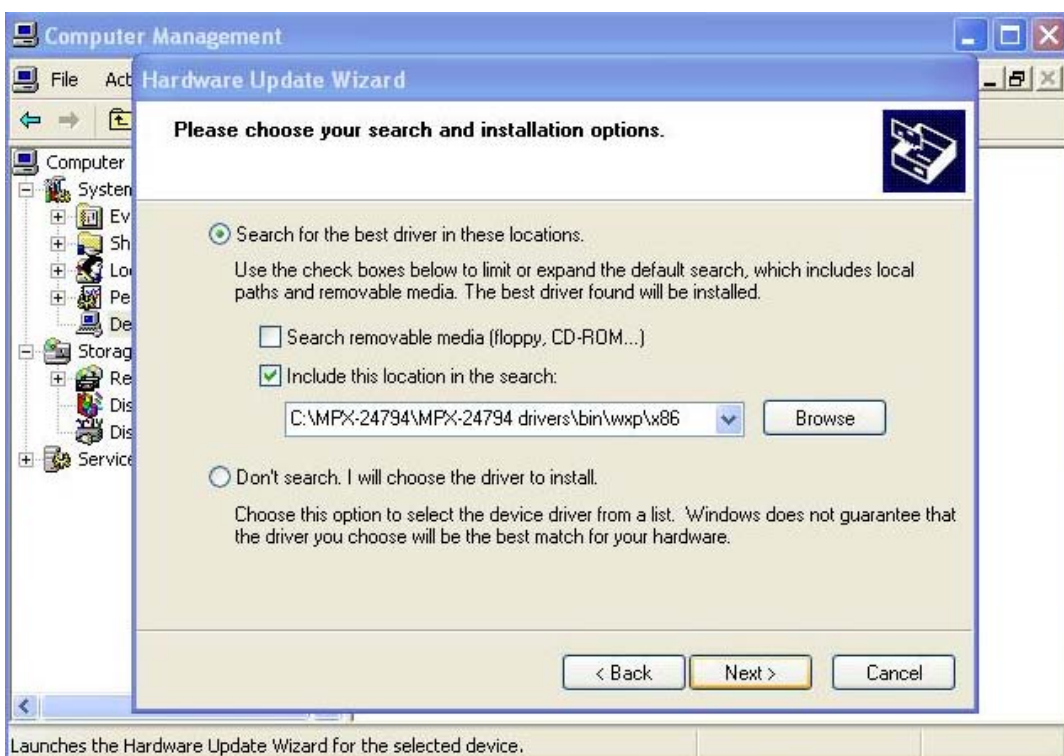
Computer Management

File Act

Computer
System
Ev
Sh
Lo
Pe
De
Storag
Re
Dis
Dis
Service

Hardware Update Wizard

Please choose your search and installation options.

Search for the best driver in these locations.

Use the check boxes below to limit or expand the default search, which includes local paths and removable media. The best driver found will be installed.

Search removable media (floppy, CD-ROM...)

Include this location in the search:

C:\MPX-24794\MPX-24794 drivers\bin\wxp\x86

Browse

Don't search. I will choose the driver to install.

Choose this option to select the device driver from a list. Windows does not guarantee that the driver you choose will be the best match for your hardware.

< Back

Next >

Cancel

Launches the Hardware Update Wizard for the selected device.